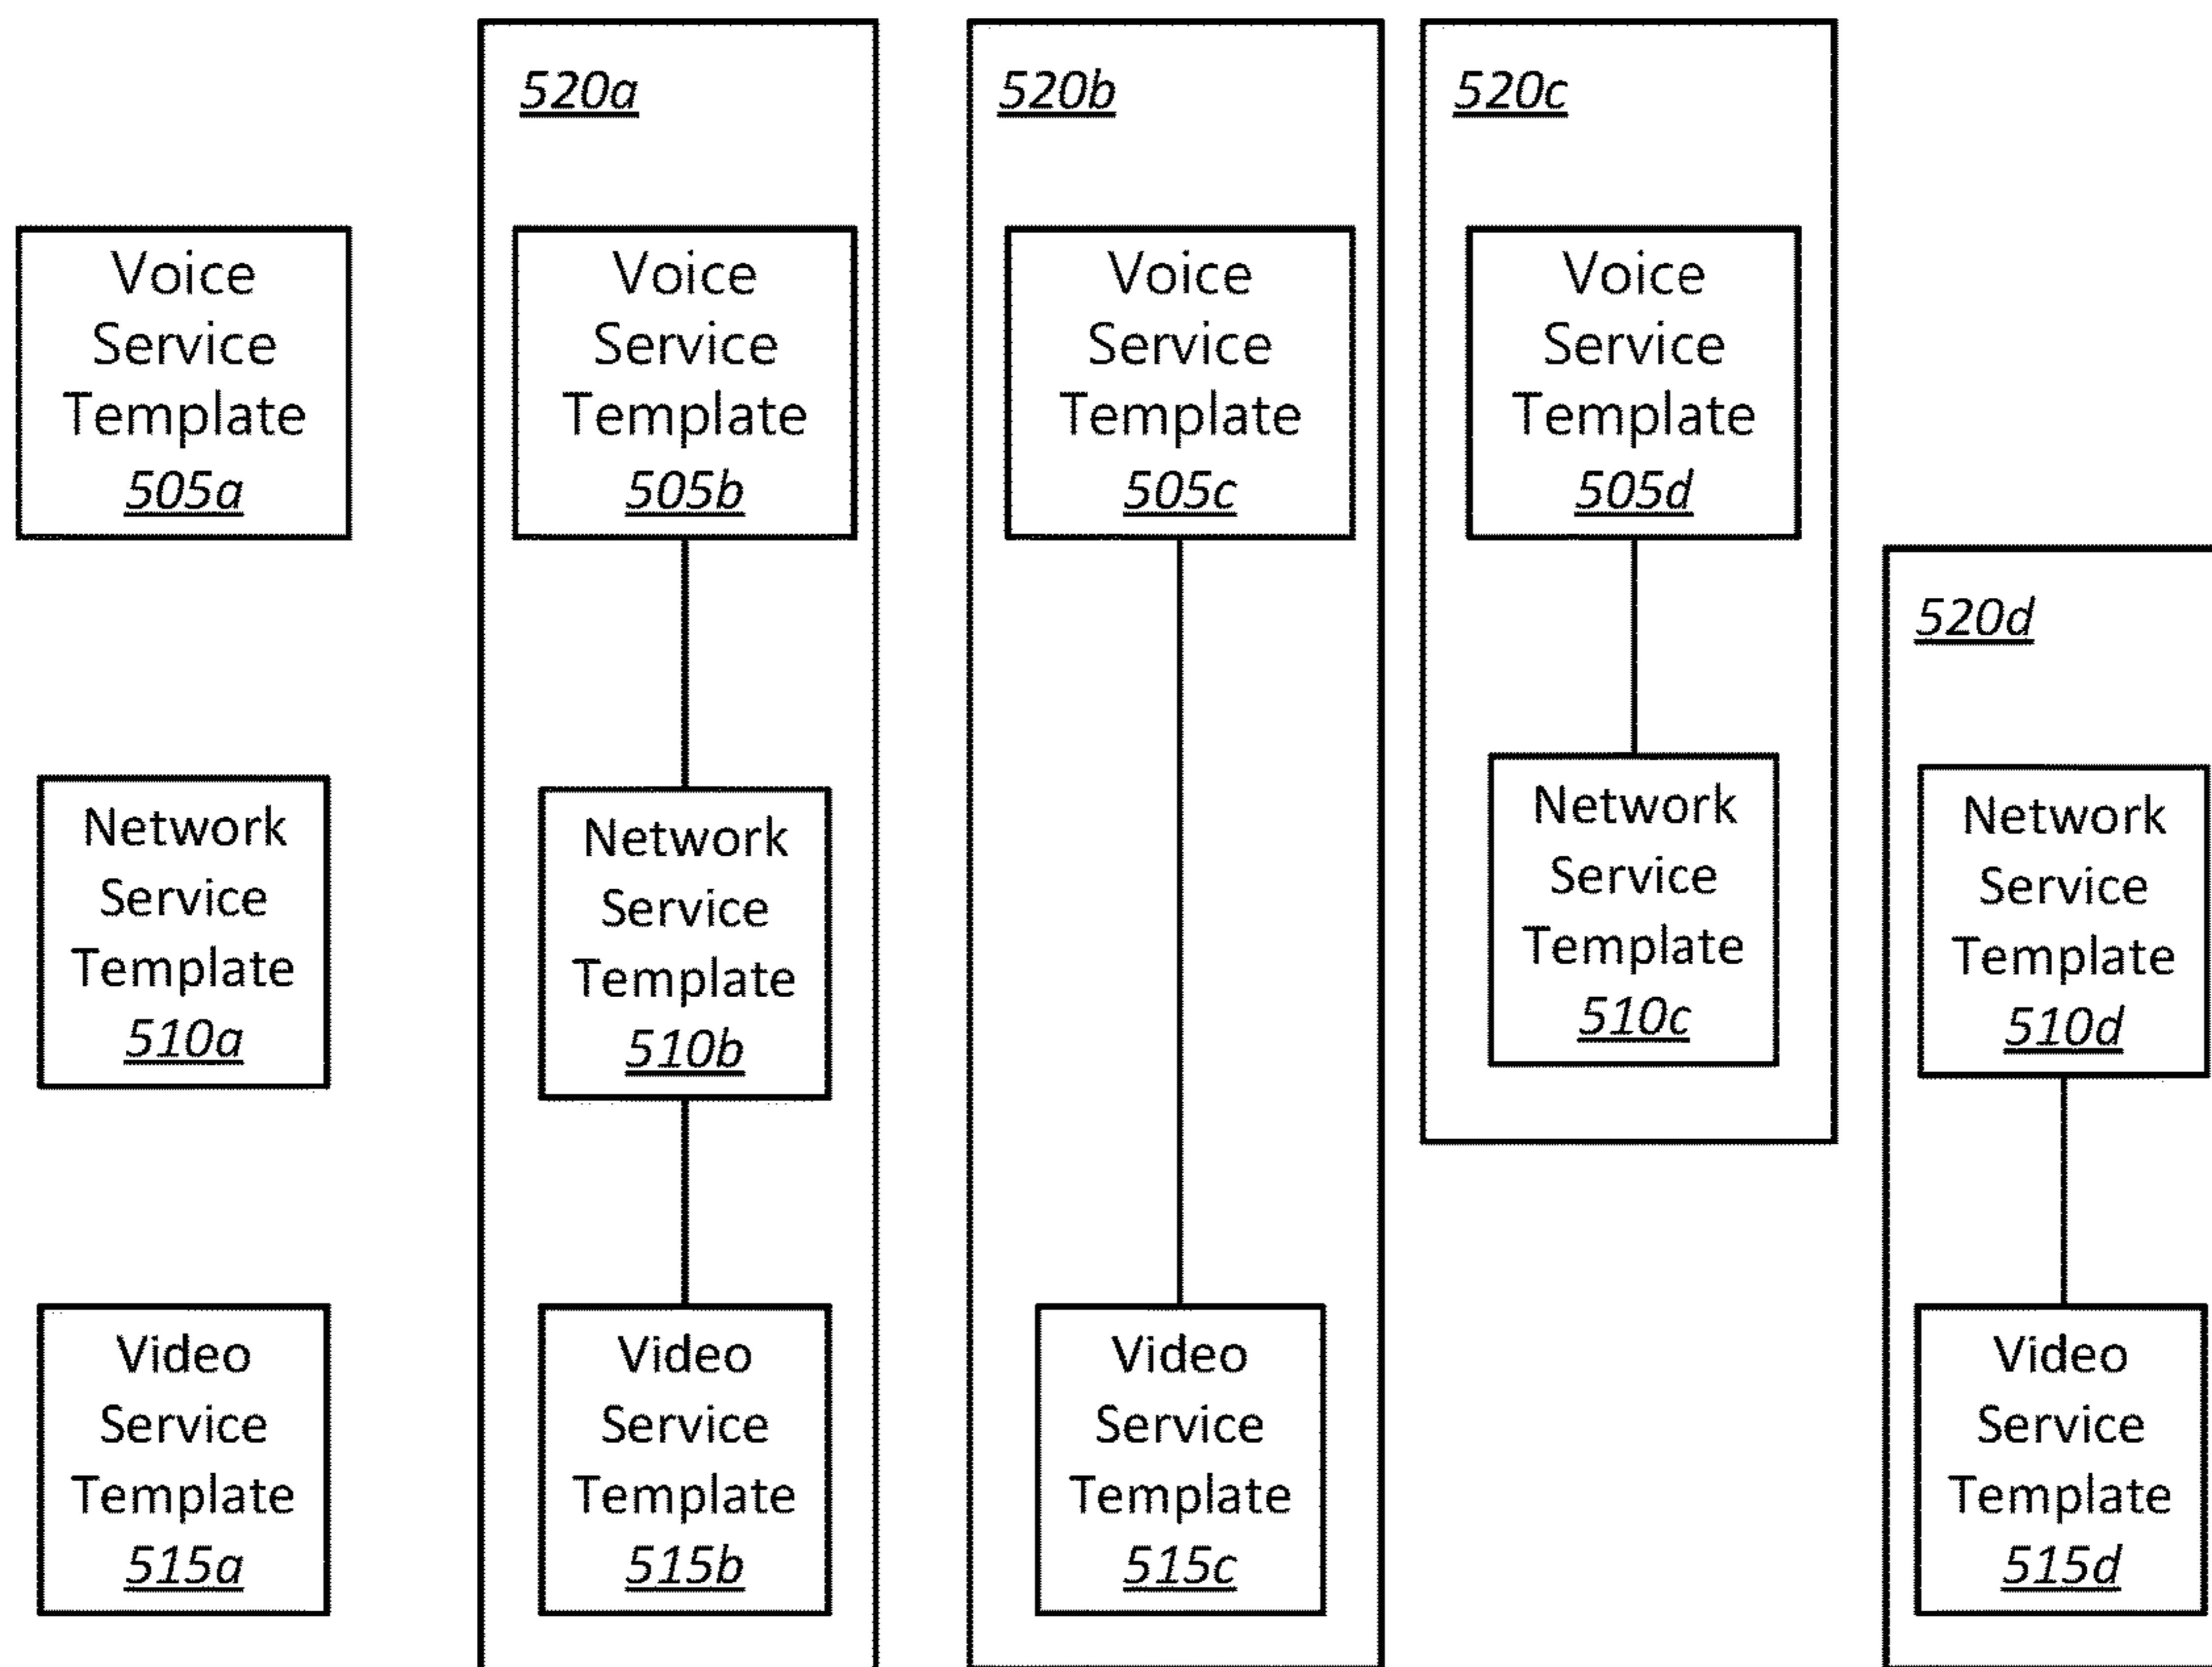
Voice Service Template 505a

Network Service Template 510a

Video Service Template 515a

520a

Voice Service Template 505b

Network Service Template 510b

Video Service Template 515b

520b

Voice Service Template 505c

Video Service Template 515c

520c

Voice Service Template 505d

Network Service Template 510c

520d

Network Service Template 510d

Video Service Template 515d